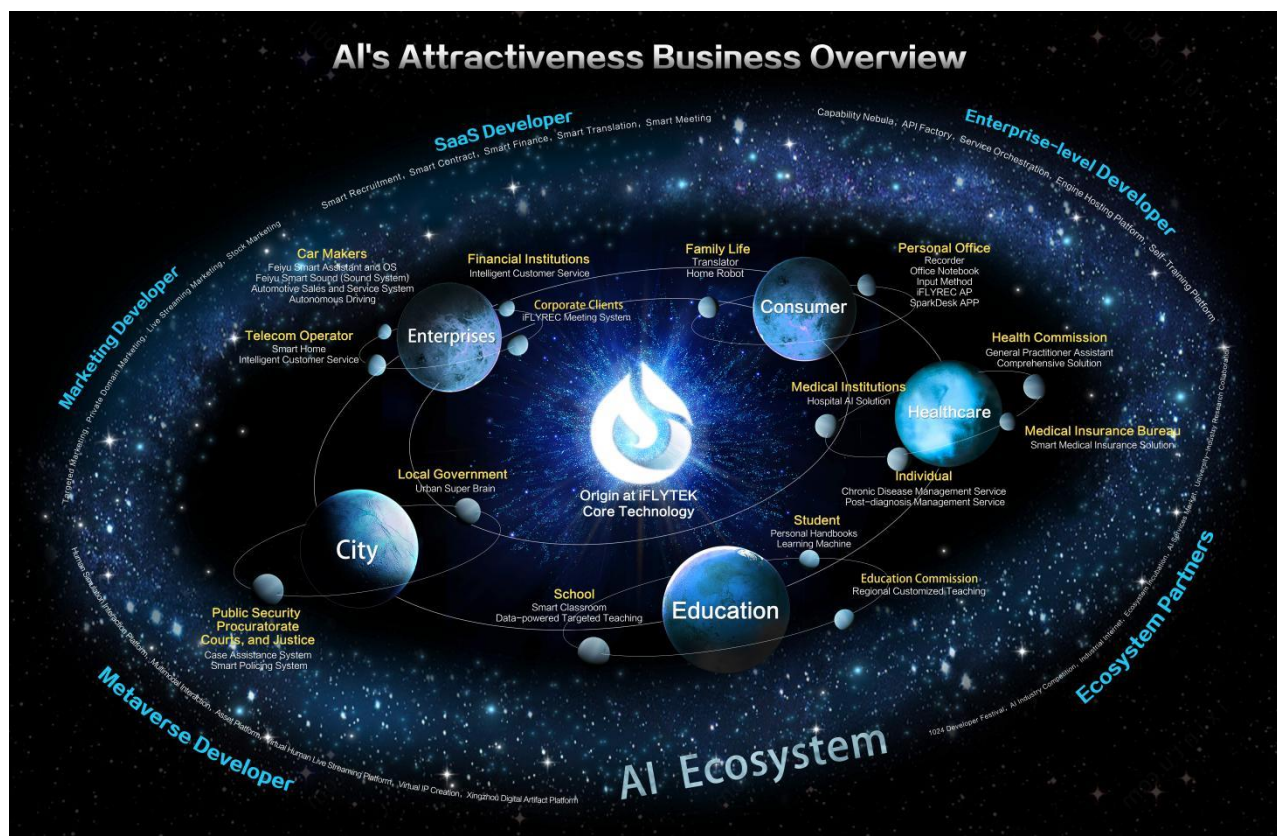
AI's Attractiveness Business Overview

SaaS Developer
Smart Recruitment, Smart Contract, Smart Finance, Smart Translation, Smart Meeting

Enterprise-level Developer
Capability Nebula, API Factory, Service Orchestration, Engine Hosting Platform, Self-Training Platform

Marketing Developer
Targeted Marketing, Private Domain Marketing, Live Streaming Marketing, Stock Marketing

Car Makers
Feiyu Smart Assistant and OS
Feiyu Smart Sound (Sound System)
Automotive Sales and Service System
Autonomous Driving

Financial Institutions
Intelligent Customer Service

Family Life
Translator
Home Robot

Personal Office
Recorder
Office Notebook
Input Method
iFLYREC AP
SparkDesk APP

Corporate Clients
iFLYREC Meeting System

Enterprises

Consumer

Telecom Operator
Smart Home
Intelligent Customer Service

Health Commission
General Practitioner Assistant
Comprehensive Solution

Medical Institutions
Hospital AI Solution

Healthcare

Medical Insurance Bureau
Smart Medical Insurance Solution

Origin at iFLYTEK
Core Technology

Local Government
Urban Super Brain

Individual
Chronic Disease Management Service
Post-diagnosis Management Service

City

Student
Personal Handbooks
Learning Machine

School
Smart Classroom
Data-powered Targeted Teaching

Education

Education Commission
Regional Customized Teaching

Public Security
Procuratorate
Courts, and Justice
Case Assistance System
Smart Policing System

Metaverse Developer
Human Simulated Interaction Platform, Multimodal Interaction, Asset Platform, Virtual Human Live Streaming Platform, Virtual IP Creation, Xingzhoi Digital Artifact Platform

Ecosystem Partners
1024 Developer Festival, AI Industry Competition, Industrial Internet, Ecosystem Incubation, AI Services Market, University-Industry Research Collaboration

AI Ecosystem